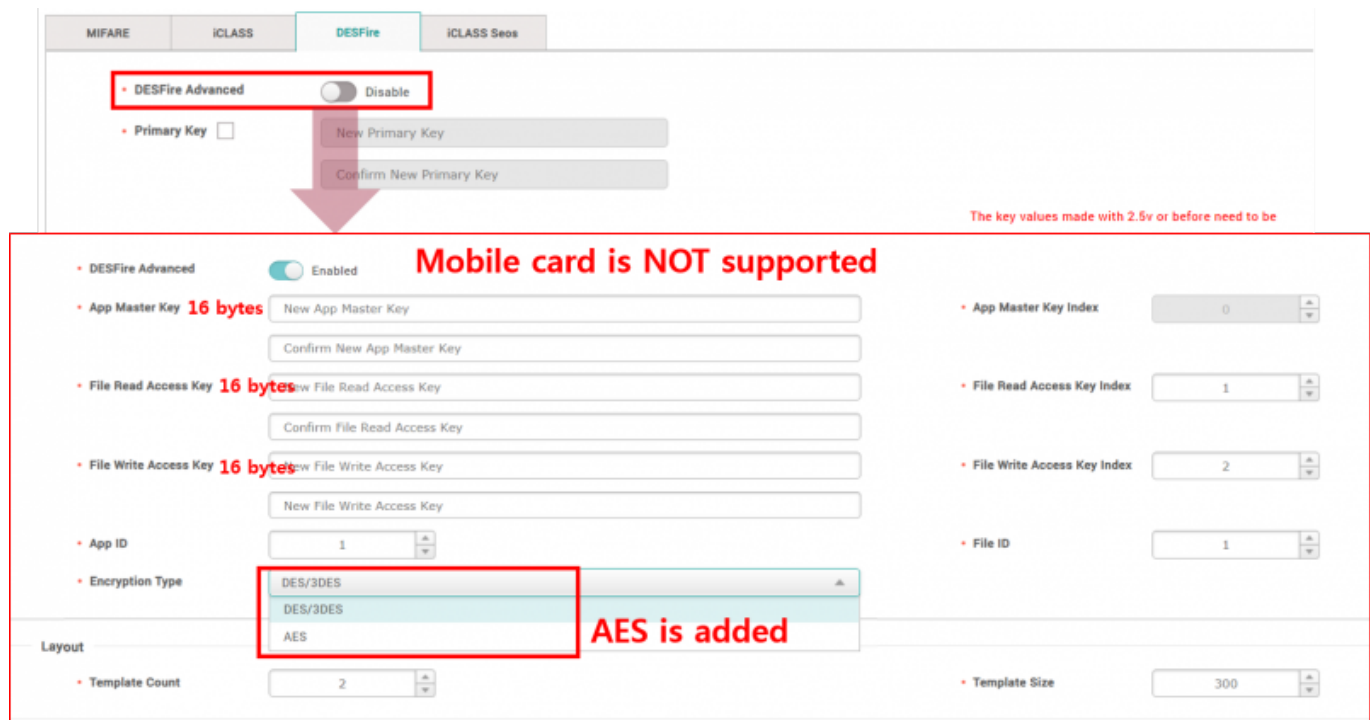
MIFARE iCLASS DESFire iCLASS Seos

• DESFire Advanced Disable

• Primary Key New Primary Key

Confirm New Primary Key

The key values made with 2.5v or before need to be

• DESFire Advanced Enabled Mobile card is NOT supported

• App Master Key 16 bytes New App Master Key

• App Master Key Index 0

Confirm New App Master Key

• File Read Access Key 16 bytes New File Read Access Key

• File Read Access Key Index 1

Confirm File Read Access Key

• File Write Access Key 16 bytes New File Write Access Key

• File Write Access Key Index 2

New File Write Access Key

• App ID 1

• File ID 1

• Encryption Type DES/3DES

DES/3DES

AES

AES is added

Layout

• Template Count 2

• Template Size 300